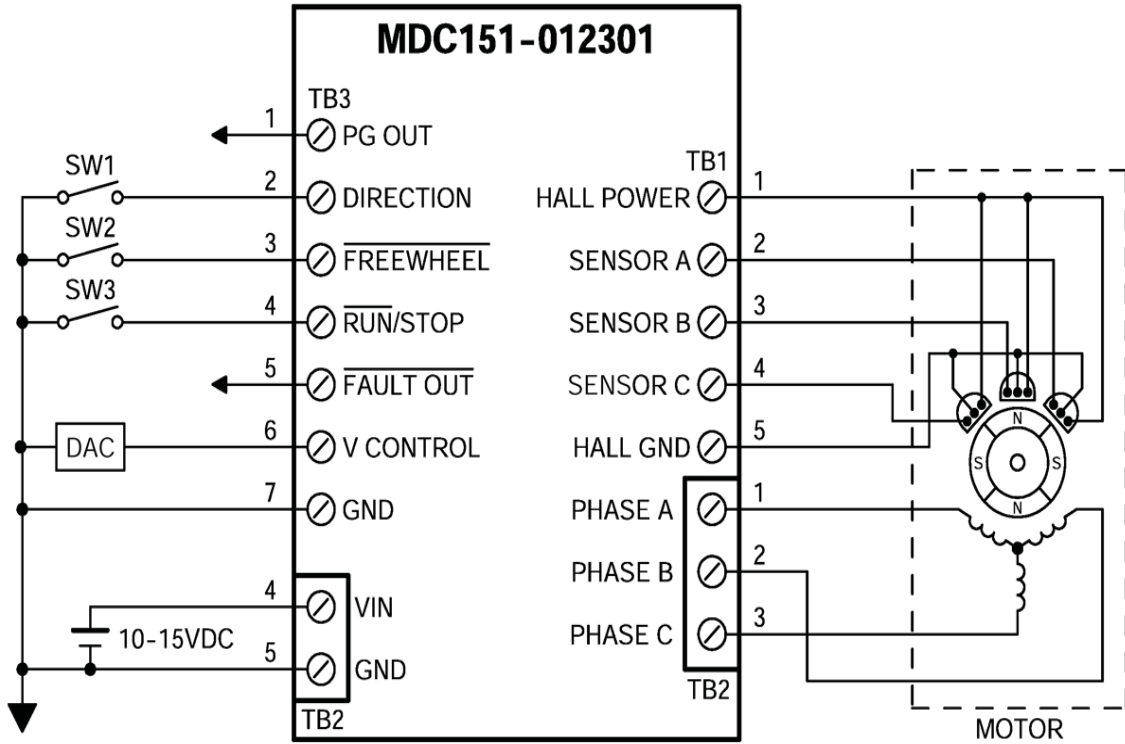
MDC151-012301

TB3
1 PG OUT
SW1
2 DIRECTION
SW2
3 $\overline{\text{FREEWHEEL}}$
SW3
4 $\overline{\text{RUN}}$/STOP
5 $\overline{\text{FAULT OUT}}$
DAC
6 V CONTROL
7 GND

4 VIN
10-15VDC
5 GND
TB2

TB1
HALL POWER 1
SENSOR A 2
SENSOR B 3
SENSOR C 4
HALL GND 5
PHASE A 1
PHASE B 2
PHASE C 3
TB2

N
S
S
N
MOTOR